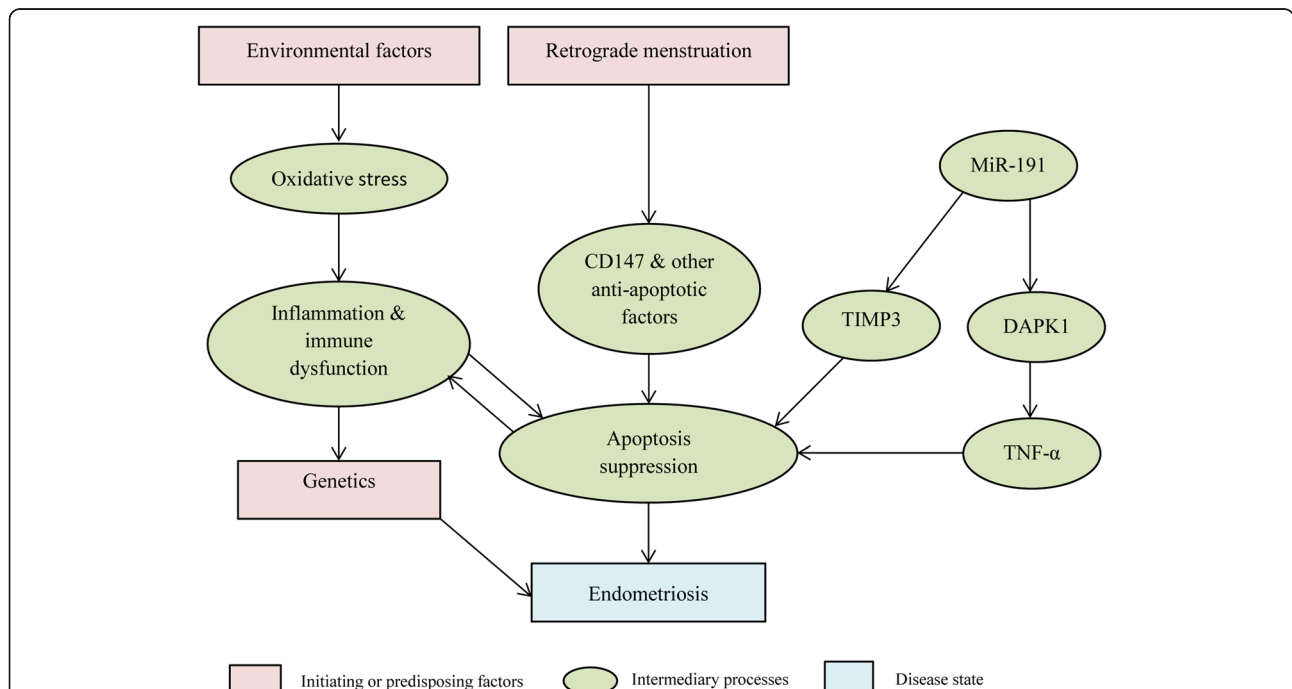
Environmental factors

Retrograde menstruation

Oxidative stress

MiR-191

CD147 & other anti-apoptotic factors

Inflammation & immune dysfunction

TIMP3

DAPK1

Apoptosis suppression

TNF-α

Genetics

Endometriosis

Initiating or predisposing factors

Intermediary processes

Disease state